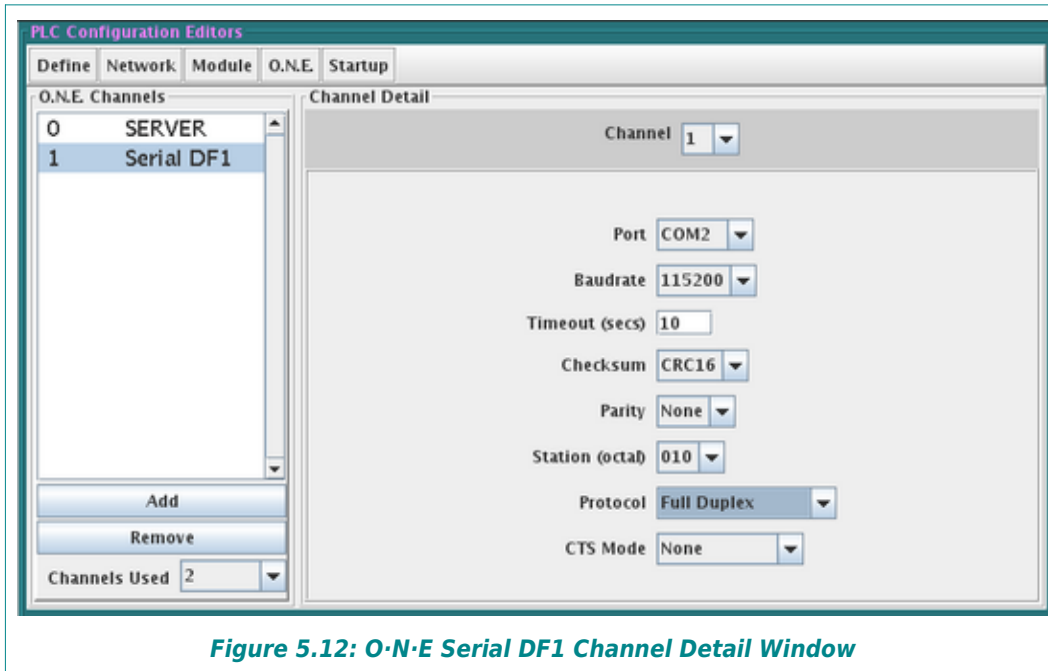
PLC Configuration Editors

Define Network Module O.N.E. Startup

O.N.E. Channels

0 SERVER
1 Serial DF1

Add
Remove
Channels Used 2

Channel Detail

Channel 1

Port COM2
Baudrate 115200
Timeout (secs) 10
Checksum CRC16
Parity None
Station (octal) 010
Protocol Full Duplex
CTS Mode None

Figure 5.12: O·N·E Serial DF1 Channel Detail Window